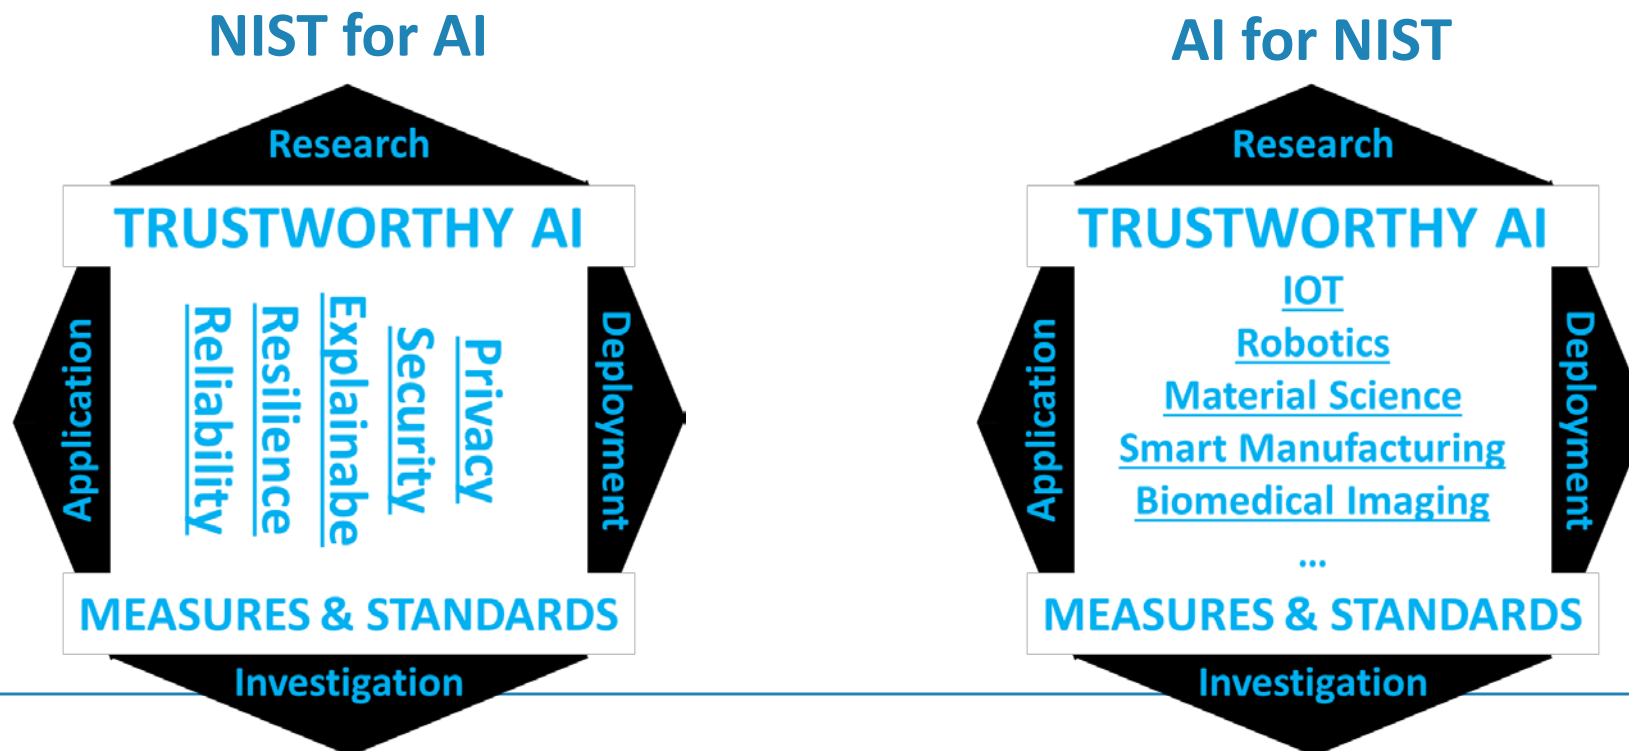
NIST for AI

Research

TRUSTWORTHY AI

Application

Privacy
Security
Explainabe
Resilience
Reliability

Deployment

MEASURES & STANDARDS

Investigation

AI for NIST

Research

TRUSTWORTHY AI

Application

IOT
Robotics
Material Science
Smart Manufacturing
Biomedical Imaging
...

Deployment

MEASURES & STANDARDS

Investigation